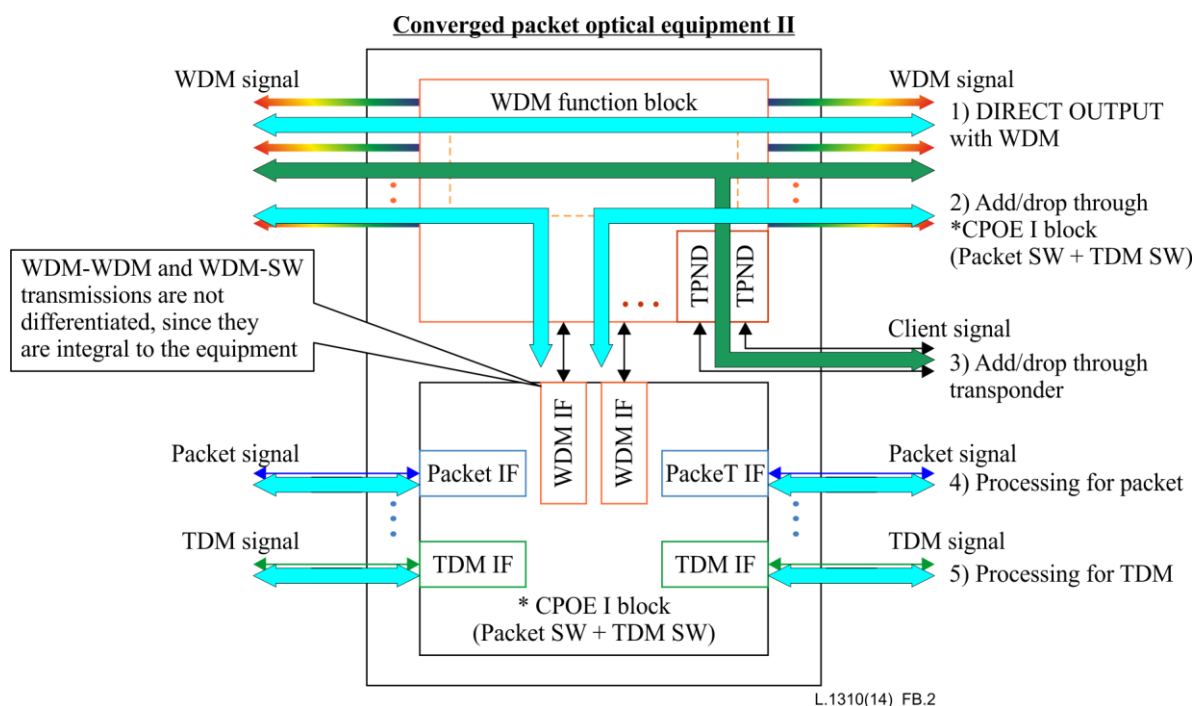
Converged packet optical equipment II

WDM signal

WDM function block

WDM signal

1) DIRECT OUTPUT with WDM

2) Add/drop through *CPOE I block (Packet SW + TDM SW)

WDM-WDM and WDM-SW transmissions are not differentiated, since they are integral to the equipment

TPND

TPND

Client signal

3) Add/drop through transponder

WDM IF

WDM IF

Packet signal

Packet IF

PackeT IF

Packet signal

4) Processing for packet

TDM signal

TDM IF

TDM IF

TDM signal

5) Processing for TDM

* CPOE I block (Packet SW + TDM SW)

L.1310(14)_FB.2